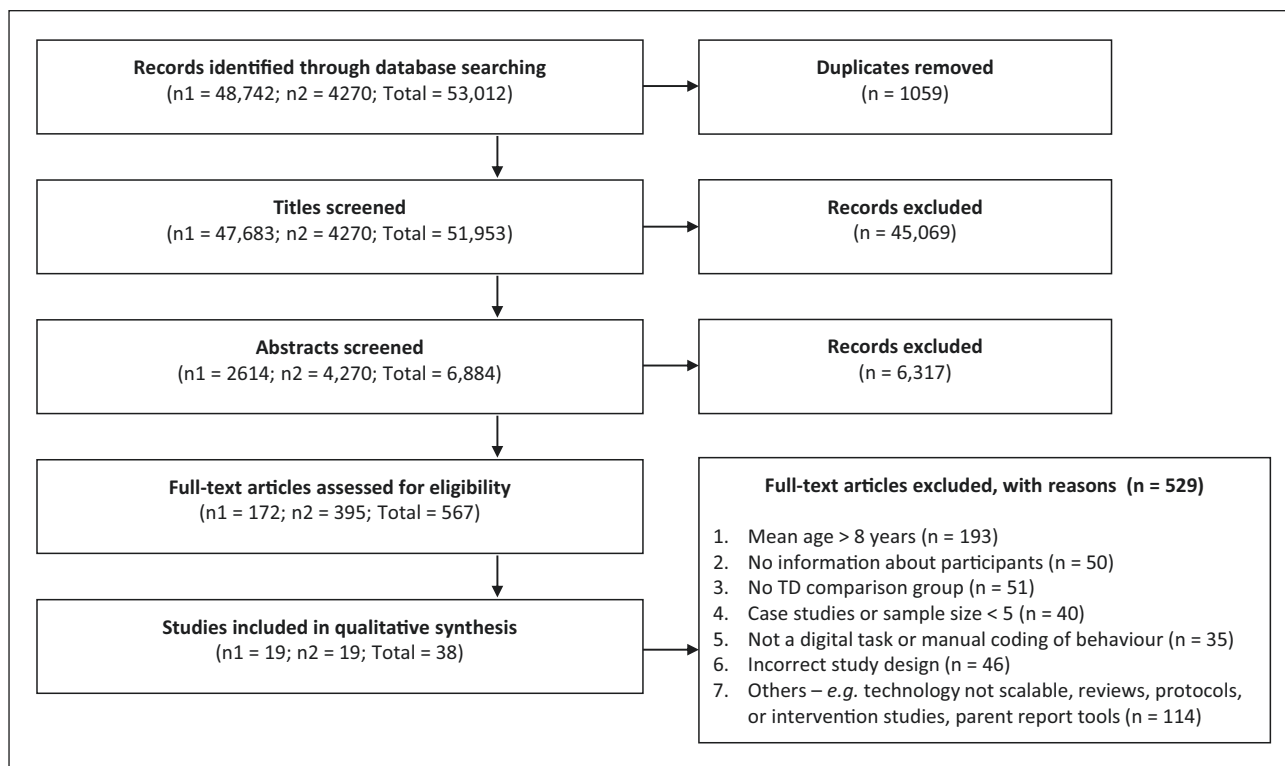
**Records identified through database searching**
(n1 = 48,742; n2 = 4270; Total = 53,012)

**Duplicates removed**
(n = 1059)

**Titles screened**
(n1 = 47,683; n2 = 4270; Total = 51,953)

**Records excluded**
(n = 45,069)

**Abstracts screened**
(n1 = 2614; n2 = 4,270; Total = 6,884)

**Records excluded**
(n = 6,317)

**Full-text articles assessed for eligibility**
(n1 = 172; n2 = 395; Total = 567)

**Full-text articles excluded, with reasons (n = 529)**

1. Mean age > 8 years (n = 193)
2. No information about participants (n = 50)
3. No TD comparison group (n = 51)
4. Case studies or sample size < 5 (n = 40)
5. Not a digital task or manual coding of behaviour (n = 35)
6. Incorrect study design (n = 46)
7. Others – *e.g.* technology not scalable, reviews, protocols, or intervention studies, parent report tools (n = 114)

**Studies included in qualitative synthesis**
(n1 = 19; n2 = 19; Total = 38)